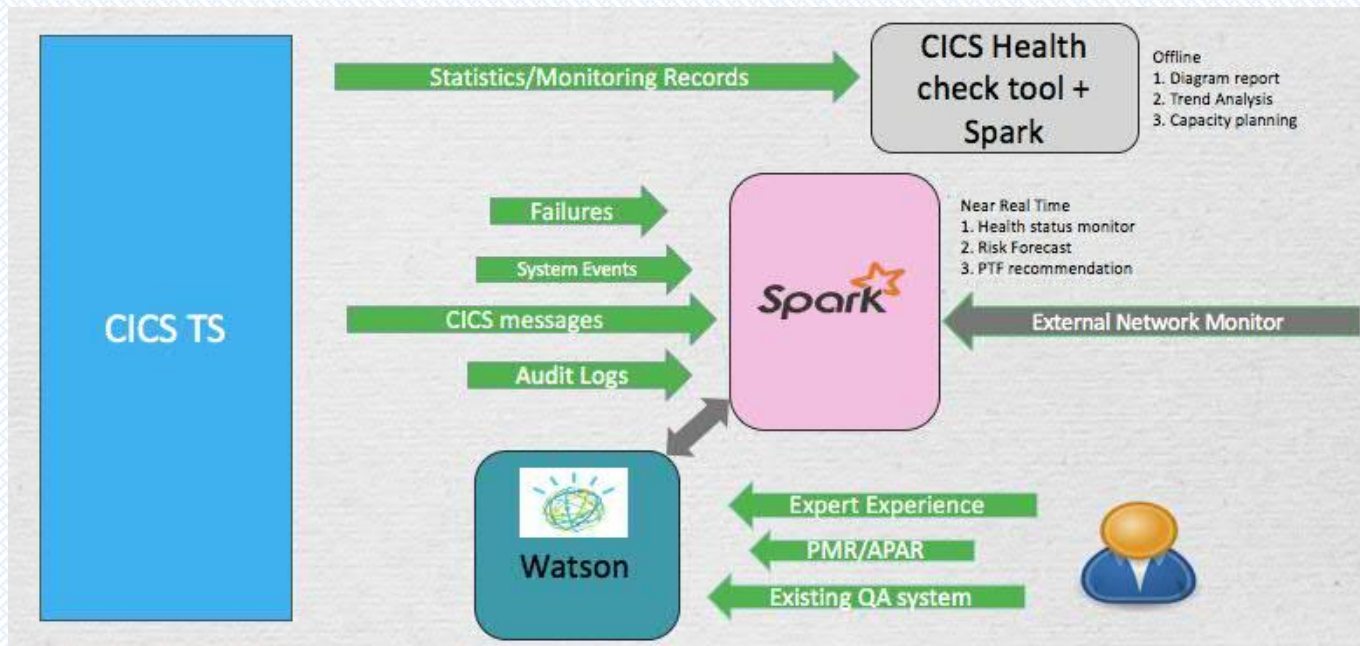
CICS TS

Statistics/Monitoring Records

CICS Health check tool + Spark

Offline
1. Diagram report
2. Trend Analysis
3. Capacity planning

Failures

System Events

CICS messages

Audit Logs

Spark

Near Real Time
1. Health status monitor
2. Risk Forecast
3. PTF recommendation

External Network Monitor

Watson

Expert Experience

PMR/APAR

Existing QA system